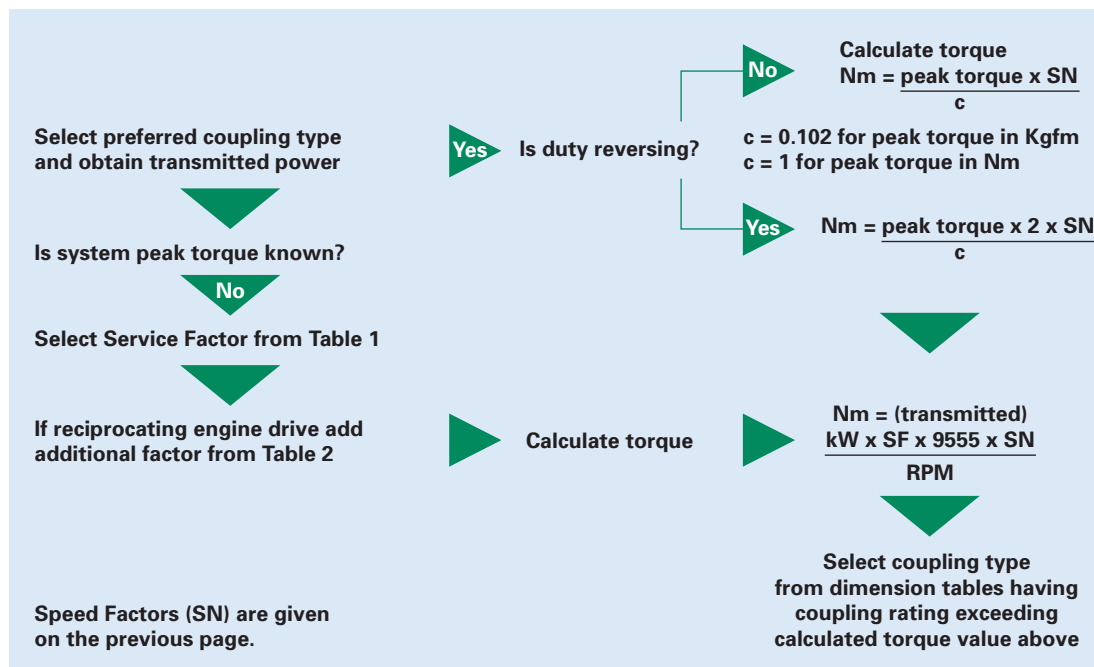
Select preferred coupling type and obtain transmitted power

Is system peak torque known?

No

Select Service Factor from Table 1

If reciprocating engine drive add additional factor from Table 2

Speed Factors (SN) are given on the previous page.

Yes

Is duty reversing?

No

Calculate torque

$\text{Nm} = \frac{\text{peak torque x SN}}{\text{c}}$

c = 0.102 for peak torque in Kgfm
c = 1 for peak torque in Nm

Yes

$\text{Nm} = \frac{\text{peak torque x 2 x SN}}{\text{c}}$

Calculate torque

$\text{Nm} = \frac{\text{(transmitted) kW x SF x 9555 x SN}}{\text{RPM}}$

Select coupling type from dimension tables having coupling rating exceeding calculated torque value above